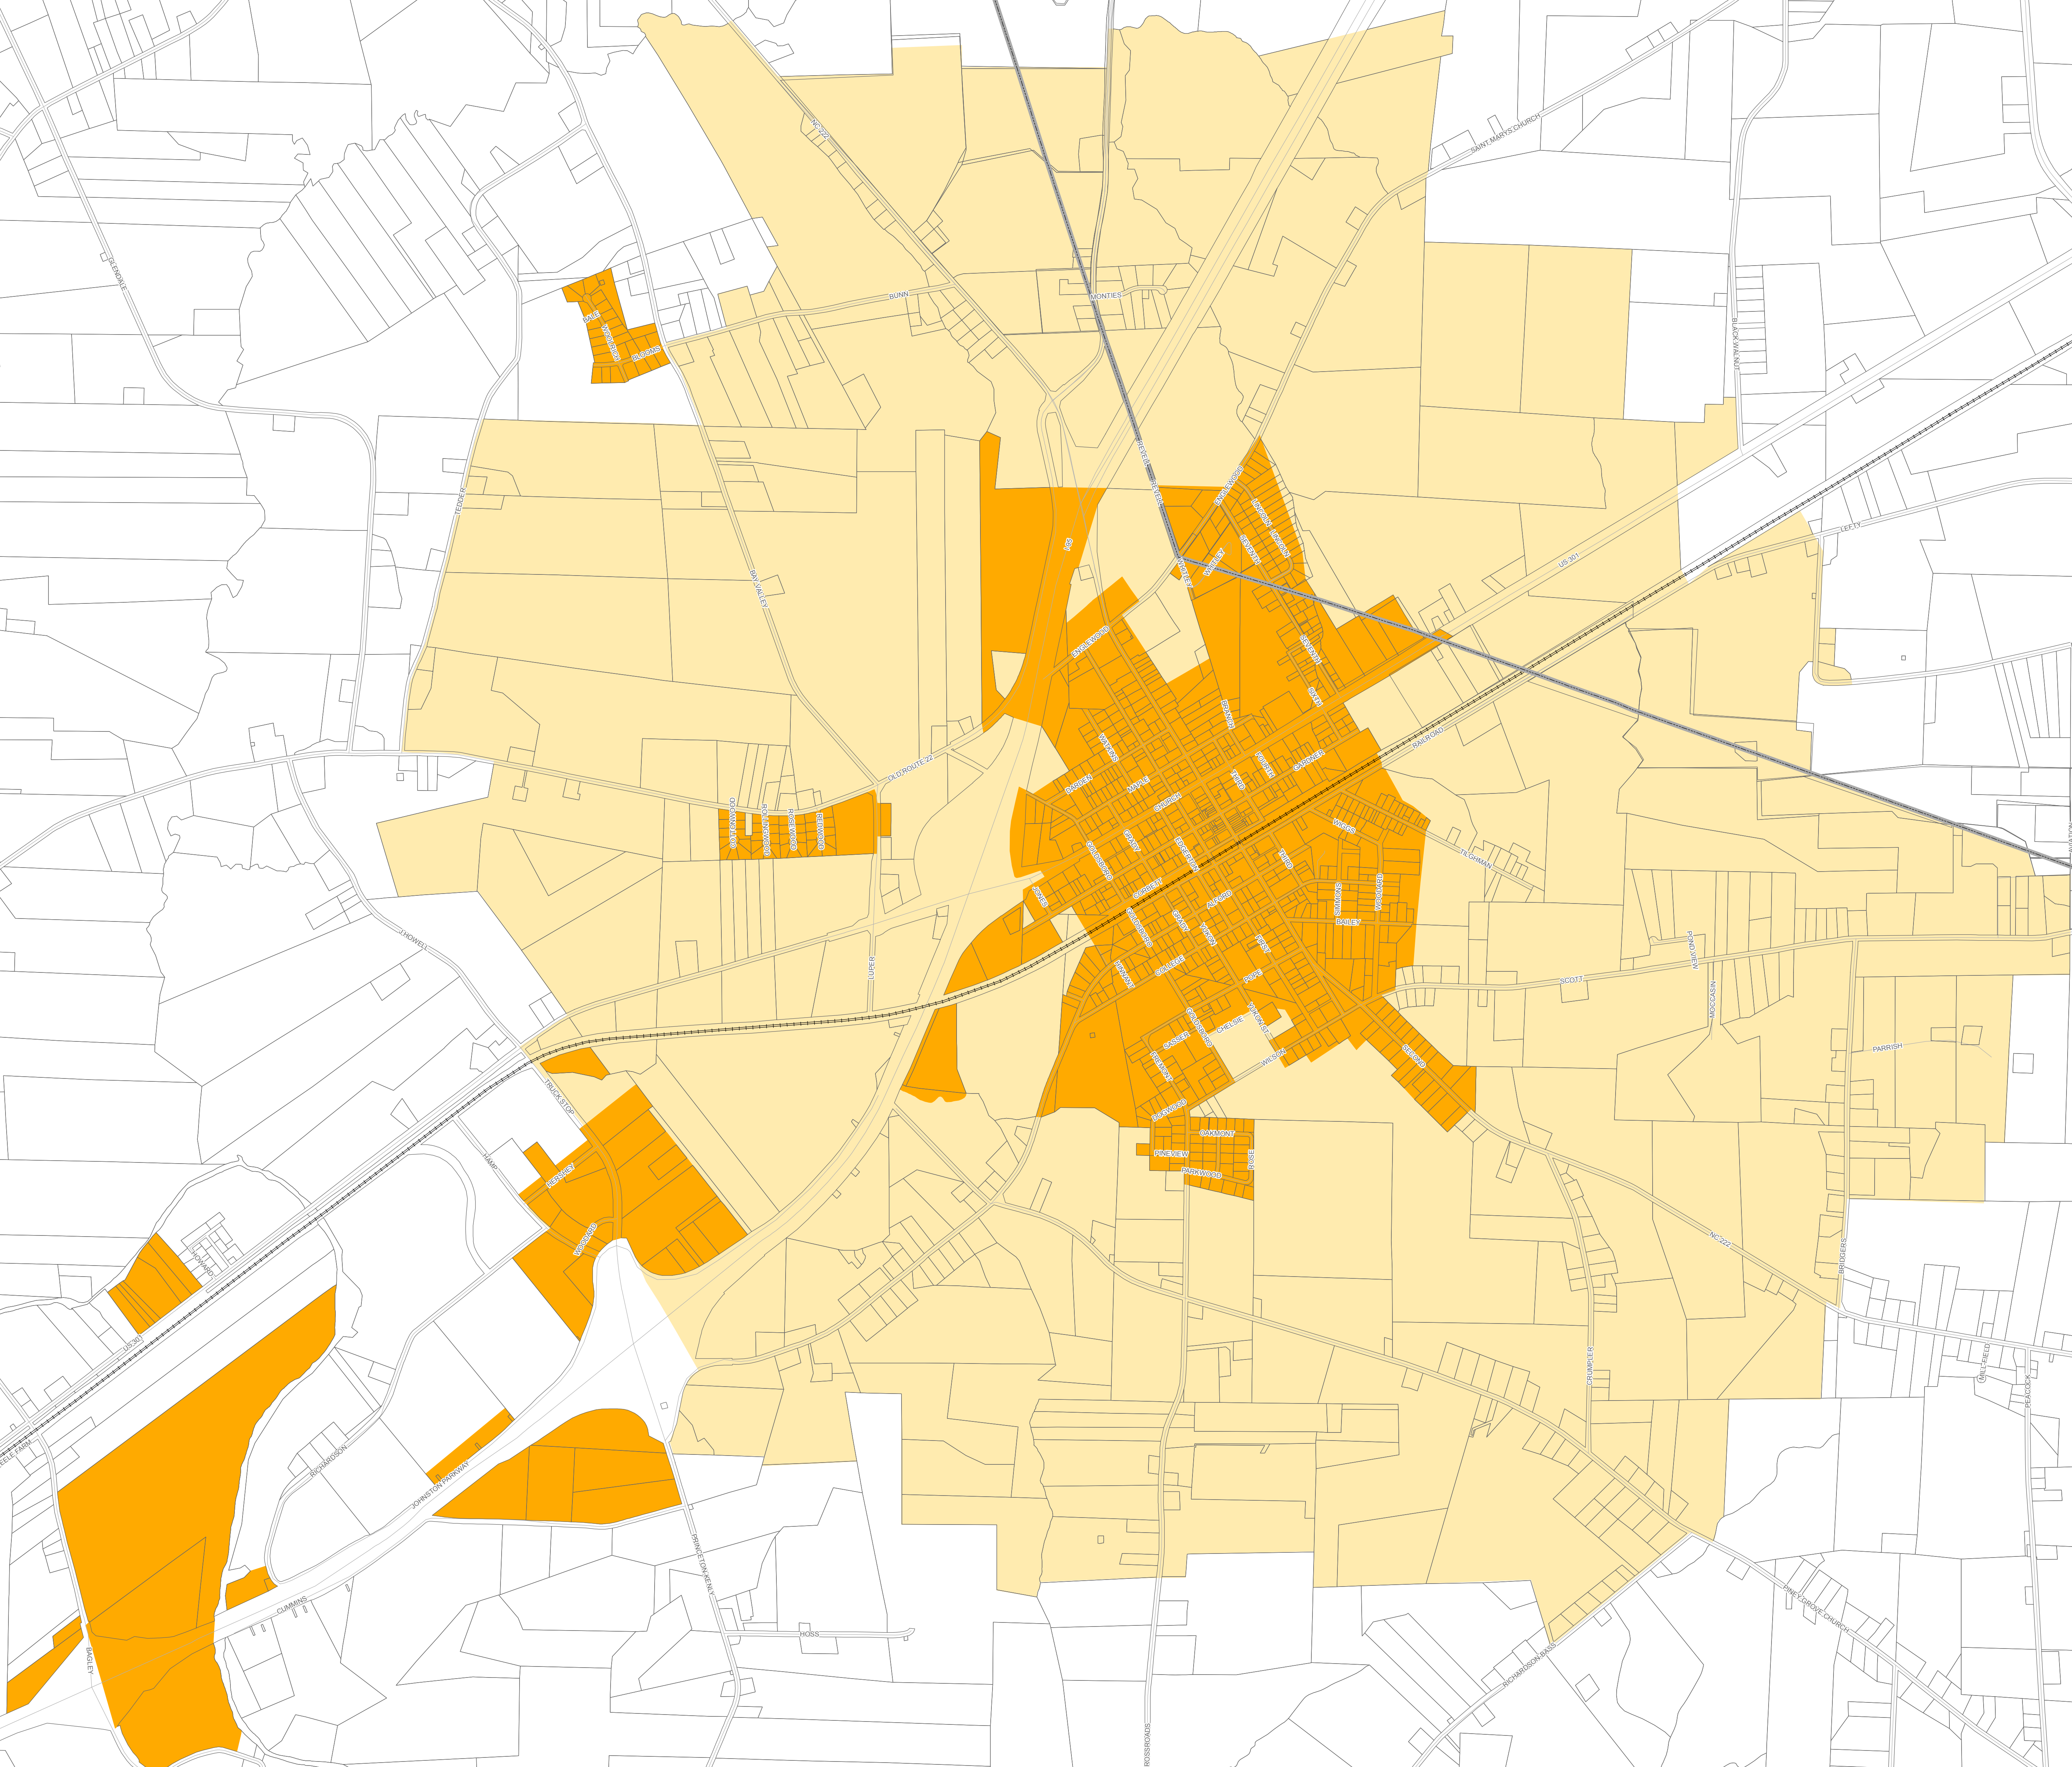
NC 222
SAINT MARYS CHURCH
GLENDALE
BUNN
MONTIES
DALE
BLOSSOM
BLACK WALNUT
TEDDER
BAY VALLEY
I-95
ENGLEWOOD
LEFTY
US 301
OLD ROUTE 22
HOWELL
UPPER
RAILROAD
TILGHMAN
BAILEY
SCOTT
POND VIEW
MOCCASIN
PARRISH
WILSON
CHELSIE
SECOND
OAKMONT
PINEVIEW
PARKWOOD
ROSE
TRUCKSTOP
HAMP
PEARL
US 301
RICHARDSON
JOHNSTON PARKWAY
PRINCETON KENLY
CUMMINS
BAGLEY
ROSS
CROSSROADS
RICHARDSON BASS
PINEY GROVE CHURCH
CRUMPLER
BRIDGERS
NC 222
MILLFIELD
PEACOCK
MAPLE
CHURCH
GARDNER
FIRST
BRYANT
SMITH
BLACKLEY
SIMMONS
WOODARD
THIRD
FOURTH
RICHWOOD
REDWOOD
DOGWOOD
POPE
COLLEGE
SASSER